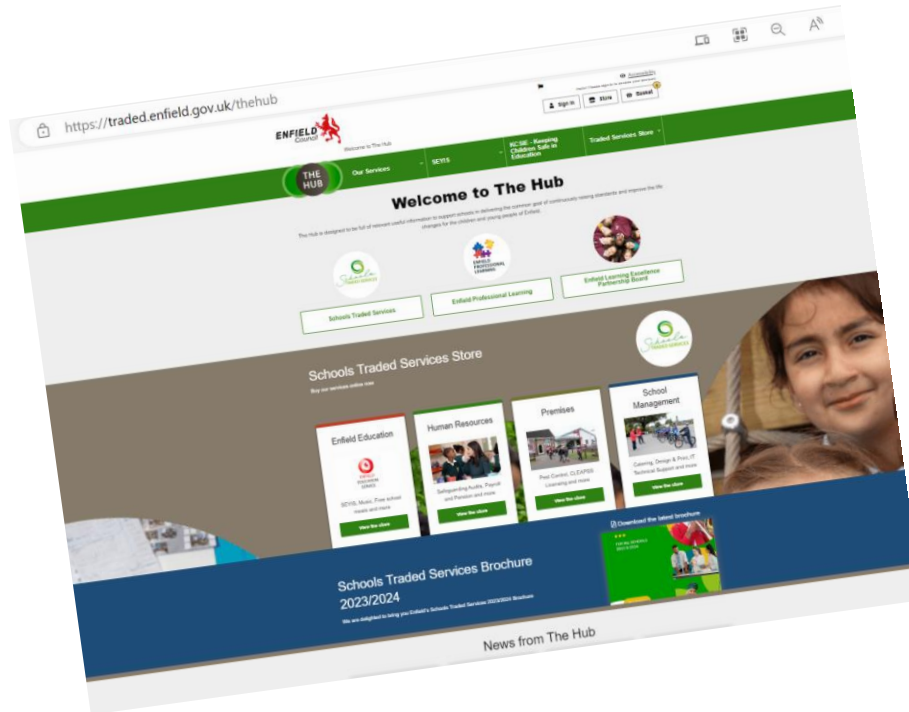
https://traded.enfield.gov.uk/thehub

ENFIELD Council

Welcome to The Hub

Sign in

Store

Basket

THE HUB

Our Services

SEYIS

KCSIE - Keeping Children Safe in Education

Traded Services Store

Welcome to The Hub

The Hub is designed to be full of relevant useful information to support schools in delivering the common goal of continuously raising standards and improve the life changes for the children and young people of Enfield.

Schools Traded Services

Enfield Professional Learning

Enfield Learning Excellence Partnership Board

Schools Traded Services Store

Buy our services online now

Enfield Education

SEYIS, Music, Free school meals and more

View the store

Human Resources

Safeguarding Audits, Payroll and Pension and more

View the store

Premises

Pest Control, CLEAPSS Licensing and more

View the store

School Management

Catering, Design & Print, IT Technical Support and more

View the store

Schools Traded Services Brochure 2023/2024

We are delighted to bring you Enfield's Schools Traded Services 2023/2024 Brochure

Download the latest brochure

News from The Hub